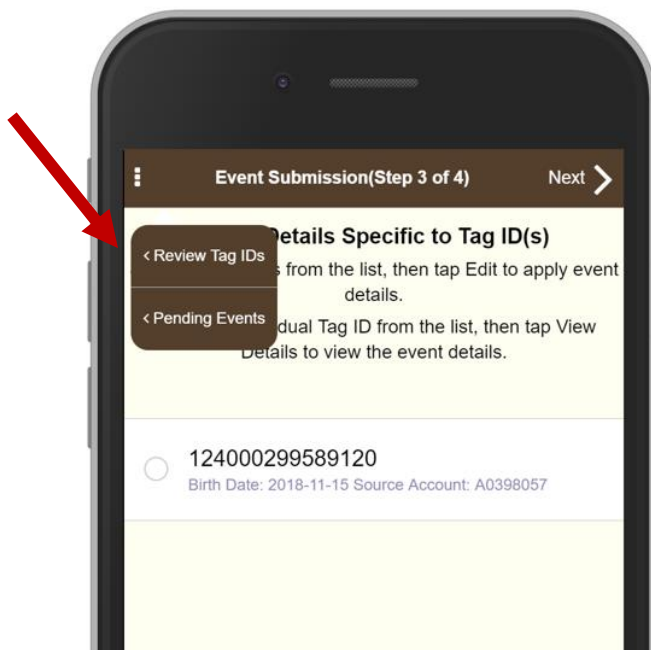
Event Submission(Step 3 of 4)

Next

< Review Tag IDs

< Pending Events

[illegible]etails Specific to Tag ID(s)

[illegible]s from the list, then tap Edit to apply event details.

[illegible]dual Tag ID from the list, then tap View Details to view the event details.

124000299589120

Birth Date: 2018-11-15 Source Account: A0398057